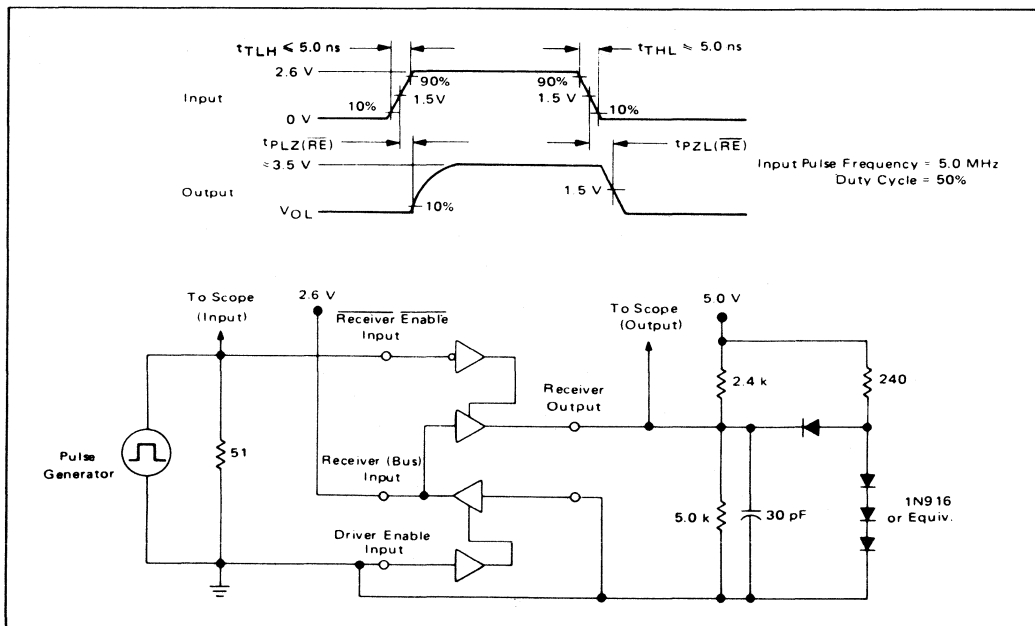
$t_{TLH} \leq 5.0$ ns

$t_{THL} \approx 5.0$ ns

2.6 V

90%

90%

Input

10%

1.5V

1.5 V

10%

0 V

$t_{PLZ(\overline{RE})}$

$t_{PZL(\overline{RE})}$

≈3.5 V

Input Pulse Frequency = 5.0 MHz
Duty Cycle = 50%

Output

1.5 V

$V_{OL}$

10%

To Scope (Input)

2.6 V

$\overline{Receiver}$ $\overline{Enable}$ Input

To Scope (Output)

5.0 V

Receiver Output

2.4 k

240

Pulse Generator

51

Receiver (Bus) Input

1N916 or Equiv.

5.0 k

30 pF

Driver Enable Input